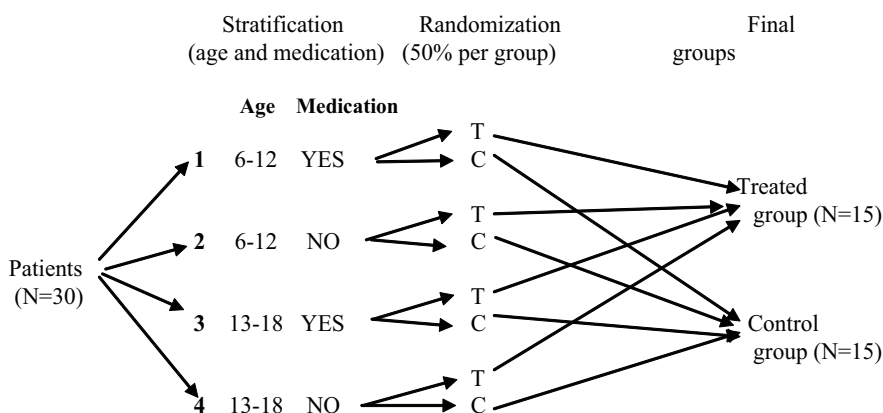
Stratification (age and medication)

Randomization (50% per group)

Final groups

Age Medication

Patients (N=30)

1 6-12 YES

2 6-12 NO

3 13-18 YES

4 13-18 NO

T
C
T
C
T
C
T
C

Treated group (N=15)

Control group (N=15)